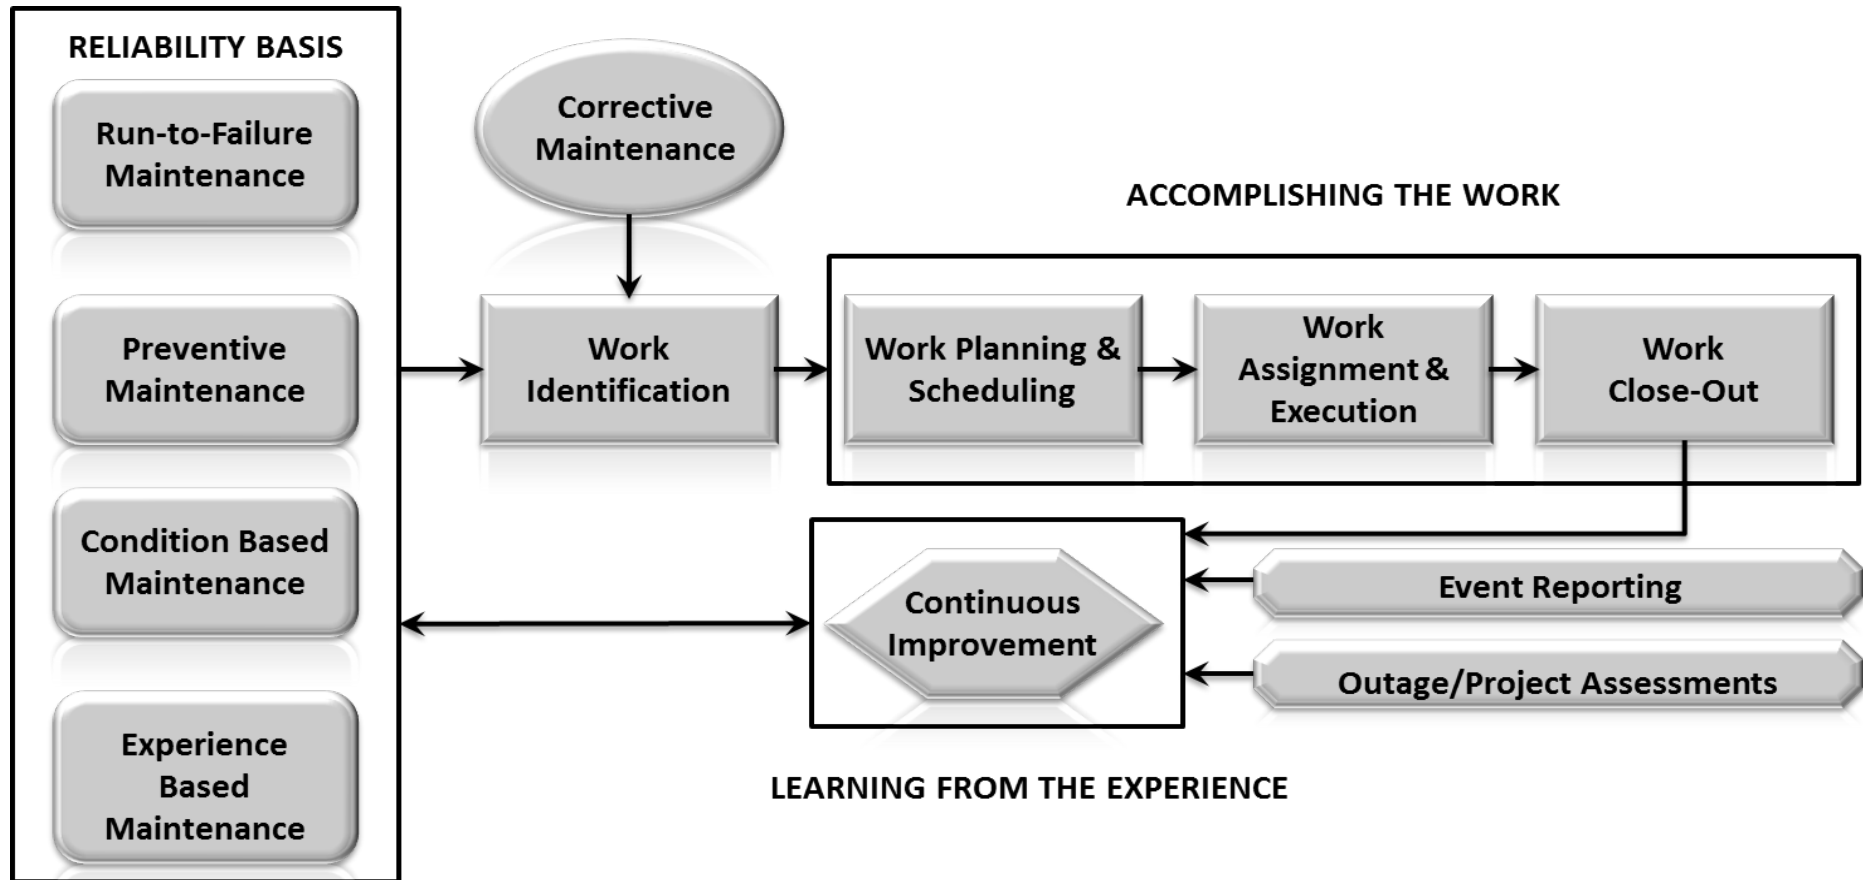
RELIABILITY BASIS

Run-to-Failure Maintenance

Preventive Maintenance

Condition Based Maintenance

Experience Based Maintenance

Corrective Maintenance

Work Identification

ACCOMPLISHING THE WORK

Work Planning & Scheduling

Work Assignment & Execution

Work Close-Out

Continuous Improvement

Event Reporting

Outage/Project Assessments

LEARNING FROM THE EXPERIENCE